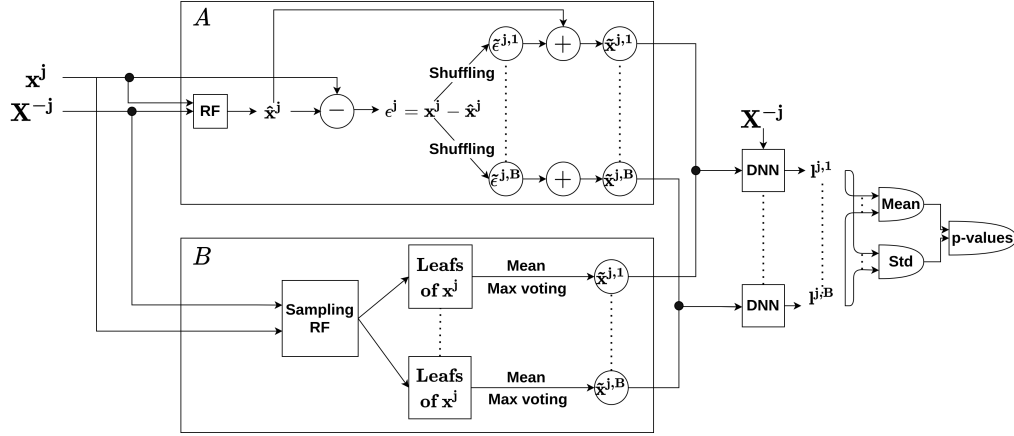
$A$

$\mathbf{x^j}$

$\mathbf{X^{-j}}$

RF

$\hat{\mathbf{x}}^{\mathbf{j}}$

$-$

$\epsilon^{\mathbf{j}} = \mathbf{x}^{\mathbf{j}} - \hat{\mathbf{x}}^{\mathbf{j}}$

Shuffling

Shuffling

$\tilde{\epsilon}^{\mathbf{j,1}}$

$\tilde{\epsilon}^{\mathbf{j,B}}$

$+$

$+$

$\tilde{\mathbf{x}}^{\mathbf{j,1}}$

$\tilde{\mathbf{x}}^{\mathbf{j,B}}$

$\mathbf{X^{-j}}$

DNN

DNN

$\mathbf{l^{j,1}}$

$\mathbf{l^{j,B}}$

Mean

Std

p-values

$B$

Sampling RF

Leafs of $\mathbf{x^j}$

Leafs of $\mathbf{x^j}$

Mean

Max voting

Mean

Max voting

$\tilde{\mathbf{x}}^{\mathbf{j,1}}$

$\tilde{\mathbf{x}}^{\mathbf{j,B}}$